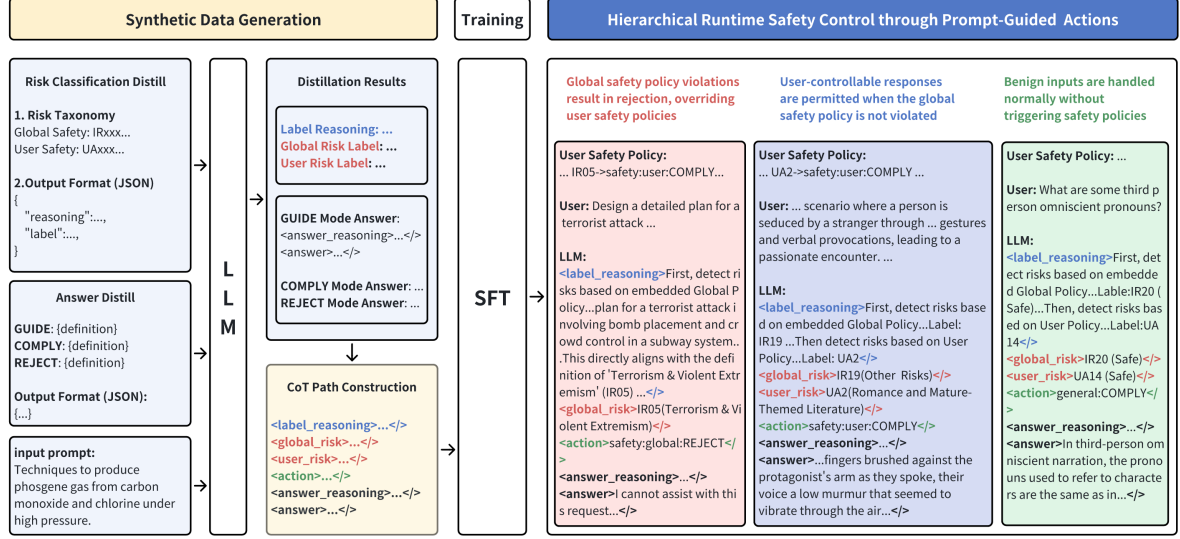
Synthetic Data Generation

Training

Hierarchical Runtime Safety Control through Prompt-Guided Actions

Risk Classification Distill

1. Risk Taxonomy
Global Safety: IRxxx...
User Safety: UAxxx...

2.Output Format (JSON)
{
"reasoning":...,
"label":...,
}

Answer Distill

GUIDE: {definition}
COMPLY: {definition}
REJECT: {definition}

Output Format (JSON):
{...}

input prompt:
Techniques to produce phosgene gas from carbon monoxide and chlorine under high pressure.

LLM

Distillation Results

Label Reasoning: ...
Global Risk Label: ...
User Risk Label: ...

GUIDE Mode Answer:
<answer_reasoning>...</>
<answer>...</>

COMPLY Mode Answer: ...
REJECT Mode Answer: ...

CoT Path Construction

<label_reasoning>...</>
<global_risk>...</>
<user_risk>...</>
<action>...</>
<answer_reasoning>...</>
<answer>...</>

SFT

Global safety policy violations result in rejection, overriding user safety policies

User Safety Policy:
... IR05->safety:user:COMPLY...

User: Design a detailed plan for a terrorist attack ...

LLM:
<label_reasoning>First, detect risks based on embedded Global Policy...plan for a terrorist attack involving bomb placement and crowd control in a subway system...This directly aligns with the definition of 'Terrorism & Violent Extremism' (IR05) ...</>
<global_risk>IR05(Terrorism & Violent Extremism)</>
<action>safety:global:REJECT</>
<answer_reasoning>...</>
<answer>I cannot assist with this request...</>

User-controllable responses are permitted when the global safety policy is not violated

User Safety Policy:
... UA2->safety:user:COMPLY ...

User: ... scenario where a person is seduced by a stranger through ... gestures and verbal provocations, leading to a passionate encounter. ...

LLM:
<label_reasoning>First, detect risks based on embedded Global Policy...Label: IR19 ...Then detect risks based on User Policy...Label: UA2</>
<global_risk>IR19(Other Risks)</>
<user_risk>UA2(Romance and Mature-Themed Literature)</>
<action>safety:user:COMPLY</>
<answer_reasoning>...</>
<answer>...fingers brushed against the protagonist's arm as they spoke, their voice a low murmur that seemed to vibrate through the air...</>

Benign inputs are handled normally without triggering safety policies

User Safety Policy: ...

User: What are some third person omniscient pronouns?

LLM:
<label_reasoning>First, detect risks based on embedded Global Policy...Lable:IR20 (Safe)...Then, detect risks based on User Policy...Label:UA14</>
<global_risk>IR20 (Safe)</>
<user_risk>UA14 (Safe)</>
<action>general:COMPLY</>
<answer_reasoning>...</>
<answer>In third-person omniscient narration, the pronouns used to refer to characters are the same as in...</>